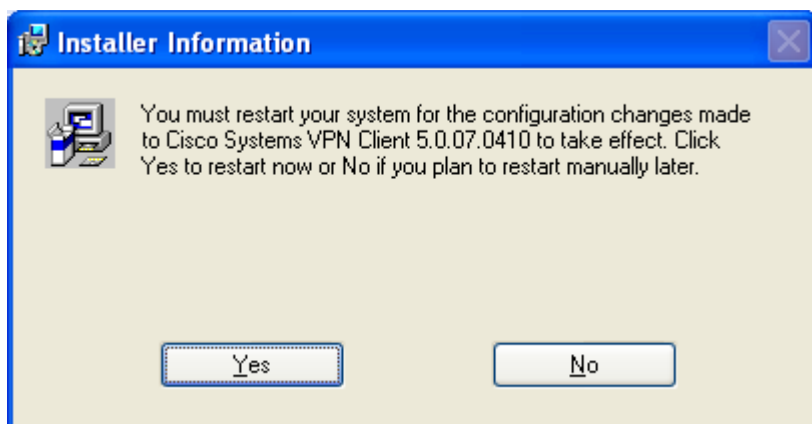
Installer Information

You must restart your system for the configuration changes made to Cisco Systems VPN Client 5.0.07.0410 to take effect. Click Yes to restart now or No if you plan to restart manually later.

Yes

No